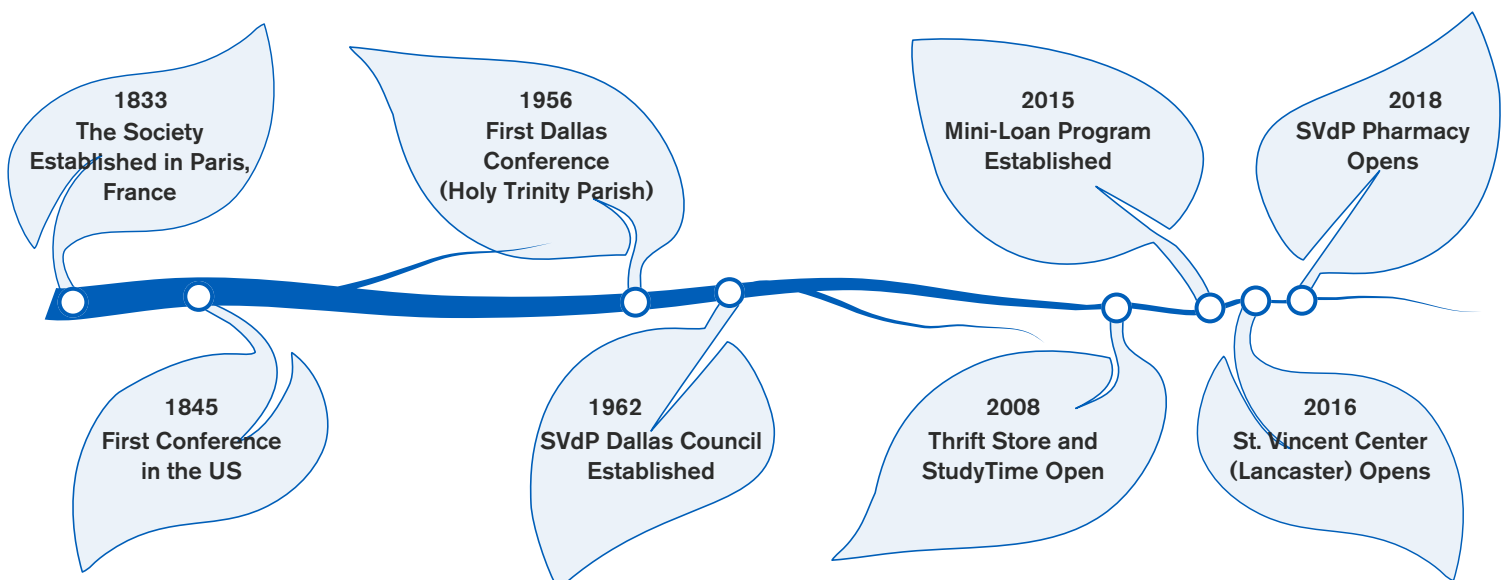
1833
The Society
Established in Paris,
France

1956
First Dallas
Conference
(Holy Trinity Parish)

2015
Mini-Loan Program
Established

2018
SVdP Pharmacy
Opens

1845
First Conference
in the US

1962
SVdP Dallas Council
Established

2008
Thrift Store and
StudyTime Open

2016
St. Vincent Center
(Lancaster) Opens